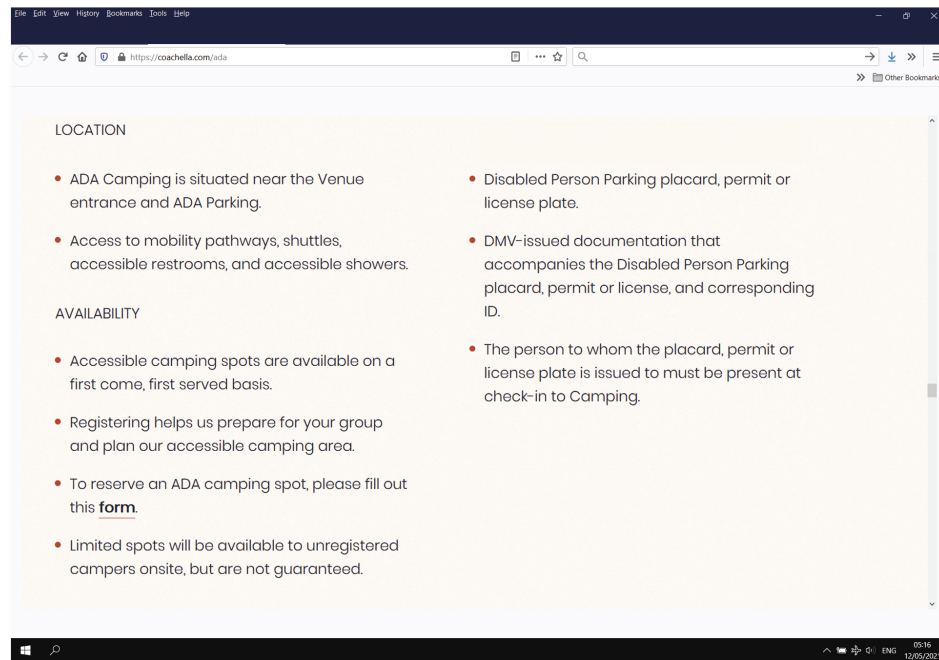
File Edit View History Bookmarks Tools Help

https://coachella.com/ada

Other Bookmarks

LOCATION

• ADA Camping is situated near the Venue entrance and ADA Parking.

• Access to mobility pathways, shuttles, accessible restrooms, and accessible showers.

AVAILABILITY

• Accessible camping spots are available on a first come, first served basis.

• Registering helps us prepare for your group and plan our accessible camping area.

• To reserve an ADA camping spot, please fill out this **form**.

• Limited spots will be available to unregistered campers onsite, but are not guaranteed.

• Disabled Person Parking placard, permit or license plate.

• DMV-issued documentation that accompanies the Disabled Person Parking placard, permit or license, and corresponding ID.

• The person to whom the placard, permit or license plate is issued to must be present at check-in to Camping.

ENG 05:16 12/05/202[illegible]